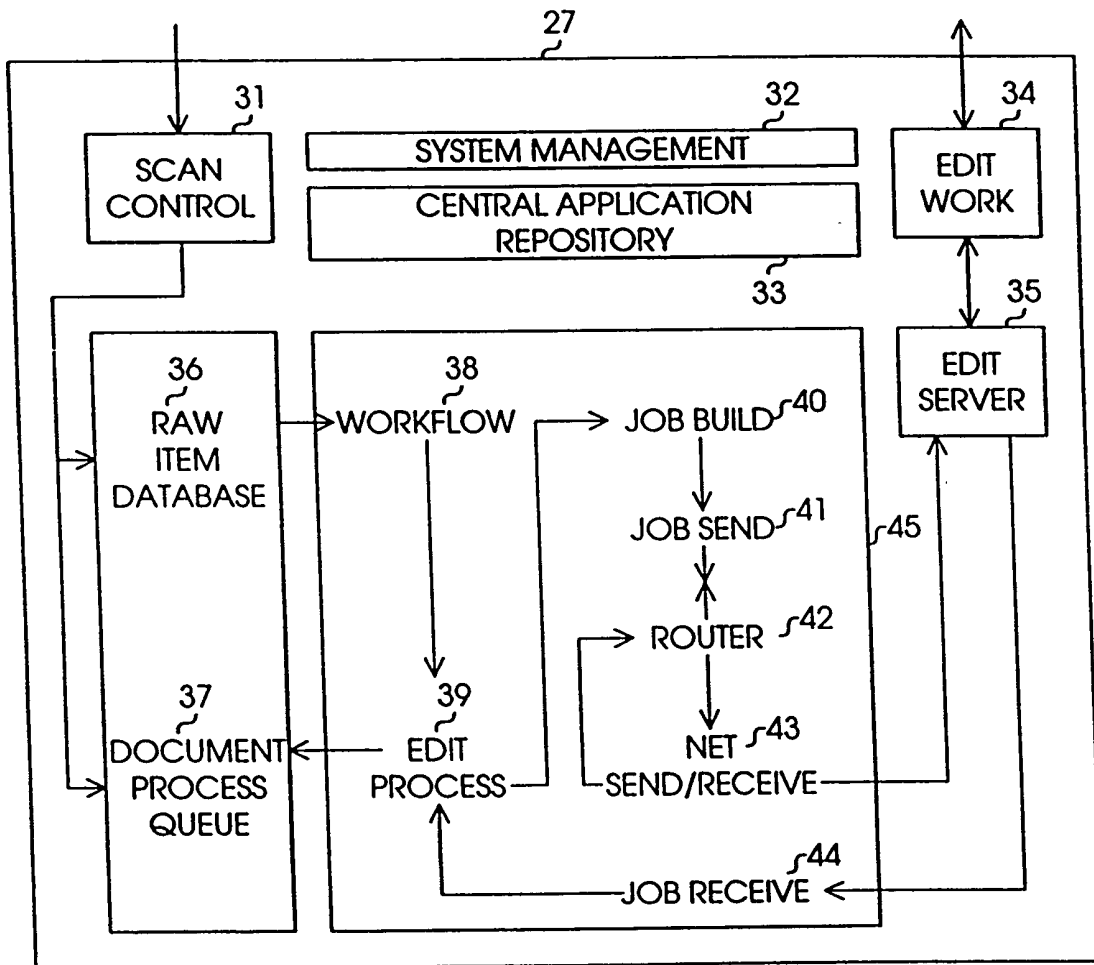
27

31
SCAN CONTROL

32
SYSTEM MANAGEMENT

CENTRAL APPLICATION REPOSITORY
33

34
EDIT WORK

35
EDIT SERVER

36
RAW ITEM DATABASE

38
WORKFLOW

JOB BUILD 40

JOB SEND 41

45

ROUTER 42

37
DOCUMENT PROCESS QUEUE

39
EDIT PROCESS

NET 43
SEND/RECEIVE

44
JOB RECEIVE